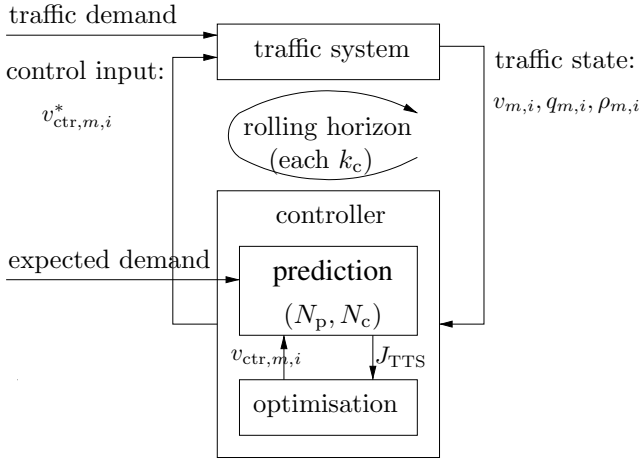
traffic demand

traffic system

control input:

$v^*_{\mathrm{ctr},m,i}$

traffic state:

$v_{m,i}, q_{m,i}, \rho_{m,i}$

rolling horizon (each $k_\mathrm{c}$)

controller

expected demand

prediction

$(N_\mathrm{p}, N_\mathrm{c})$

$v_{\mathrm{ctr},m,i}$

$J_\mathrm{TTS}$

optimisation